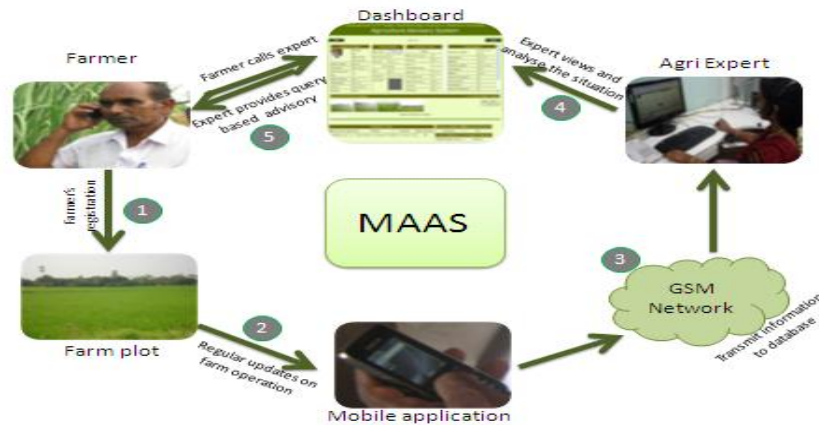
Dashboard

Farmer

Agri Expert

Farmer calls expert

Expert provides query based advisory

5

Expert views and analyse the situation

4

farmer's registration

1

MAAS

3

GSM Network

Transmit information to database

Farm plot

2

Regular updates on farm operation

Mobile application